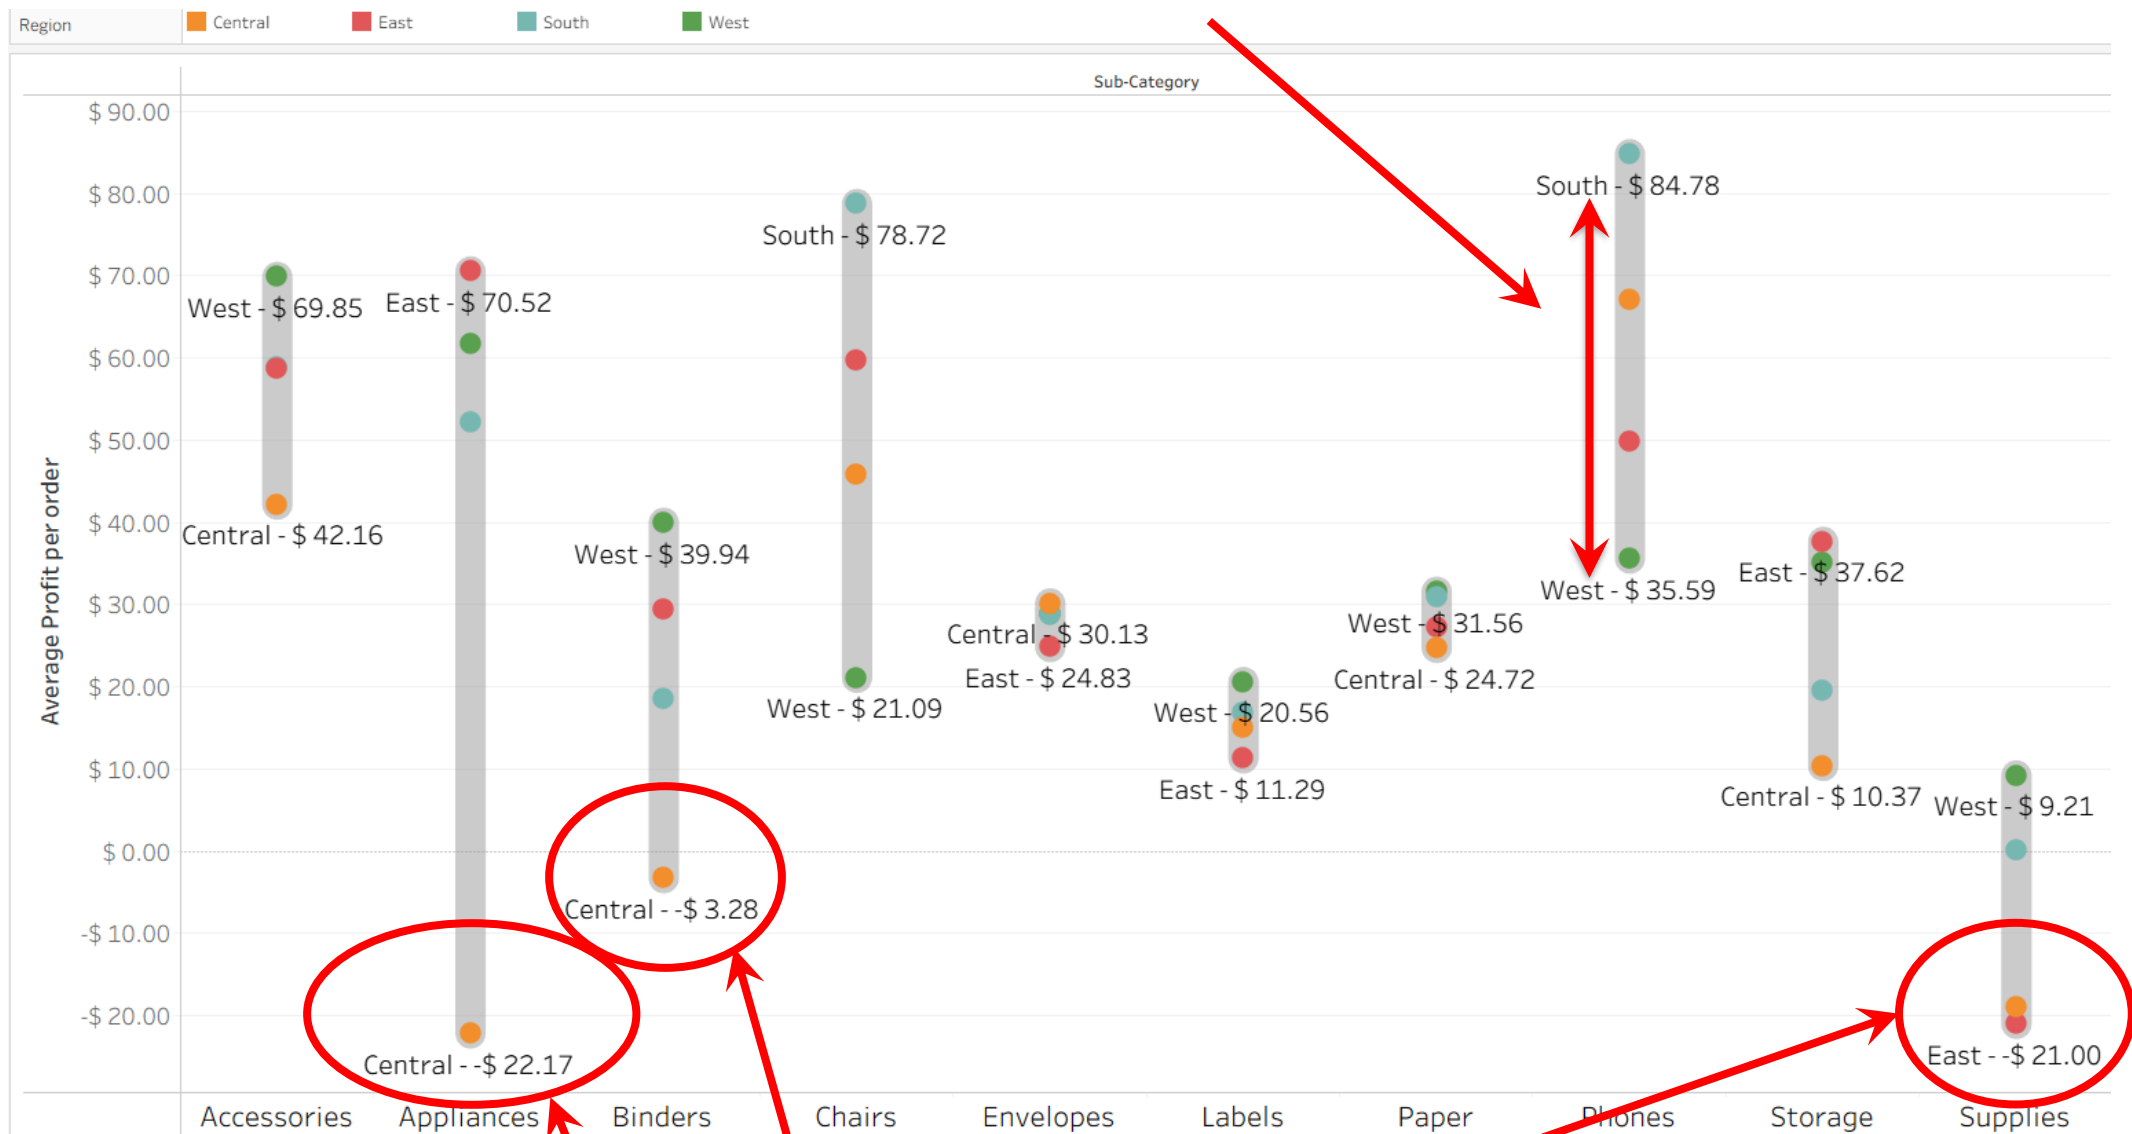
Region
Central
East
South
West

Sub-Category

Average Profit per order

$ 90.00
$ 80.00
$ 70.00
$ 60.00
$ 50.00
$ 40.00
$ 30.00
$ 20.00
$ 10.00
$ 0.00
-$ 10.00
-$ 20.00

West - $ 69.85
Central - $ 42.16
East - $ 70.52
Central - -$ 22.17
West - $ 39.94
Central - -$ 3.28
South - $ 78.72
West - $ 21.09
Central - $ 30.13
East - $ 24.83
West - $ 20.56
East - $ 11.29
West - $ 31.56
Central - $ 24.72
South - $ 84.78
West - $ 35.59
East - $ 37.62
Central - $ 10.37
West - $ 9.21
East - -$ 21.00

Accessories
Appliances
Binders
Chairs
Envelopes
Labels
Paper
Phones
Storage
Supplies